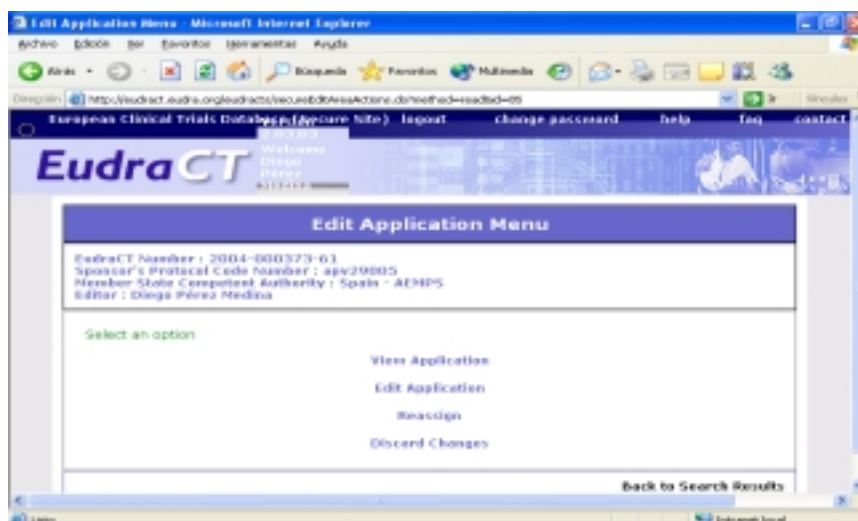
Edit Application Menu - Microsoft Internet Explorer

Archivo Edición Ver Favoritos Herramientas Ayuda

Atrás Búsqueda Favoritos Multimedia

Dirección http://eudract.eudra.org/eudract/secure/editAreaActions.do?method=readEdit=05

Ir Vínculos

European Clinical Trials Database (Secure Site) logout change password help faq contact

EudraCT

Welcome Diego Pérez

Edit Application Menu

EudraCT Number : 2004-000373-61
Sponsor's Protocol Code Number : apv29005
Member State Competent Authority : Spain - AEMPS
Editor : Diego Pérez Medina

Select an option

View Application

Edit Application

Reassign

Discard Changes

Back to Search Results

Listo

Intranet local